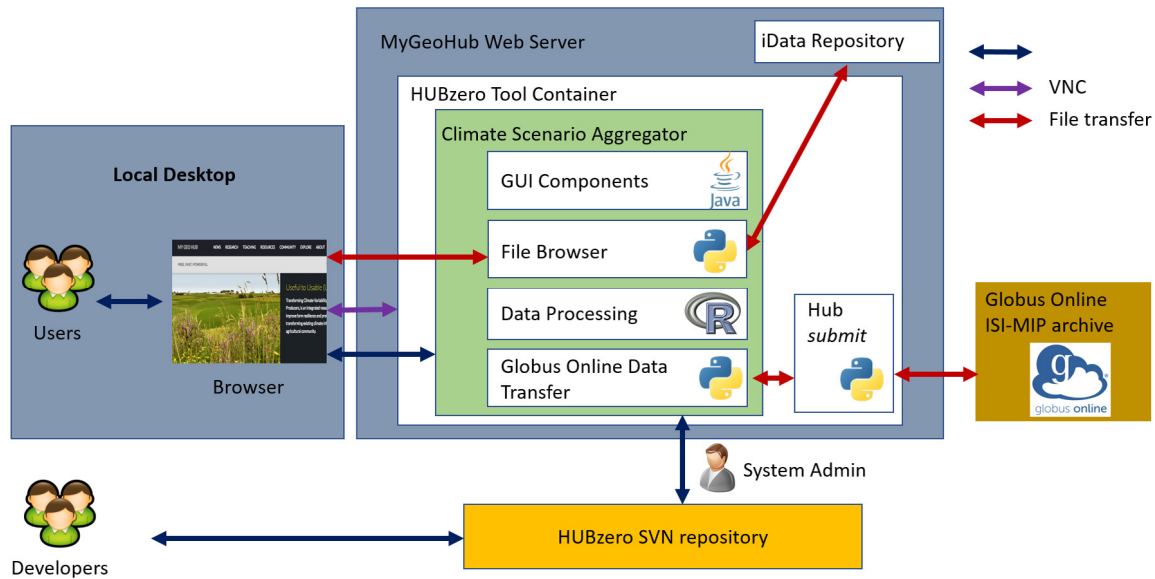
MyGeoHub Web Server

iData Repository

VNC

File transfer

HUBzero Tool Container

Climate Scenario Aggregator

Local Desktop

GUI Components

Java

File Browser

MY GEO HUB NEWS RESEARCH TEACHING RESOURCES COMMUNITY EXPLORE ABOUT

Useful to Usable

Users

Data Processing

Hub
*submit*

Globus Online
ISI-MIP archive

Globus Online Data Transfer

Browser

globus online

System Admin

Developers

HUBzero SVN repository